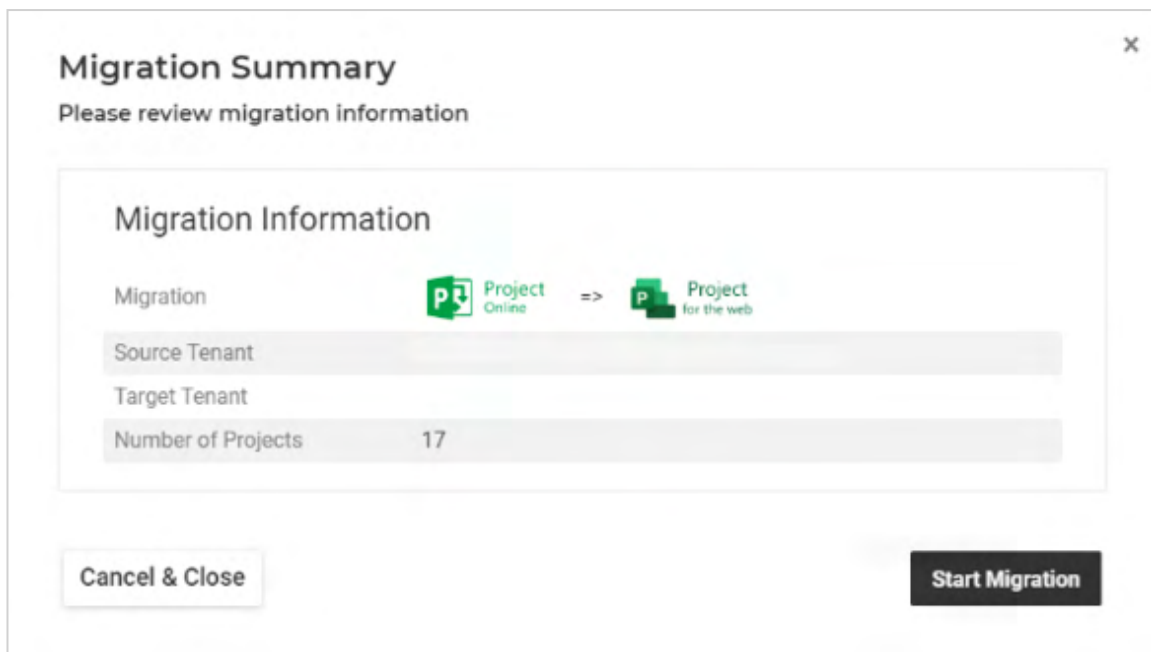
Migration Summary

×

Please review migration information

Migration Information

| | |
|---|---|
| Migration | P Project Online => P Project for the web |
| Source Tenant | |
| Target Tenant | |
| Number of Projects | 17 |

Cancel & Close

Start Migration